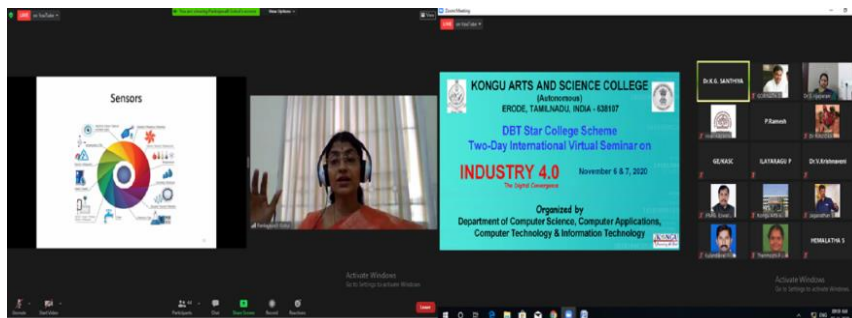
LIVE on YouTube

View Options

Sensors

Zoom Meeting

LIVE on YouTube

KONGU ARTS AND SCIENCE COLLEGE
(Autonomous)
ERODE, TAMILNADU, INDIA - 638107

DBT Star College Scheme
Two-Day International Virtual Seminar on

INDUSTRY 4.0
The Digital Convergence

November 6 & 7, 2020

Organized by
Department of Computer Science, Computer Applications, Computer Technology & Information Technology

Dr.K.G. SANTHIYA

P.Ramesh

GE/KASC

ILAYARAGU P

Dr.S.Krishnaveni

HEMALATHA S

Activate Windows
Go to Settings to activate Windows.

Activate Windows
Go to Settings to activate Windows.

Unmute

Start Video

Participants

Chat

Share Screen

Record

Reactions

Leave